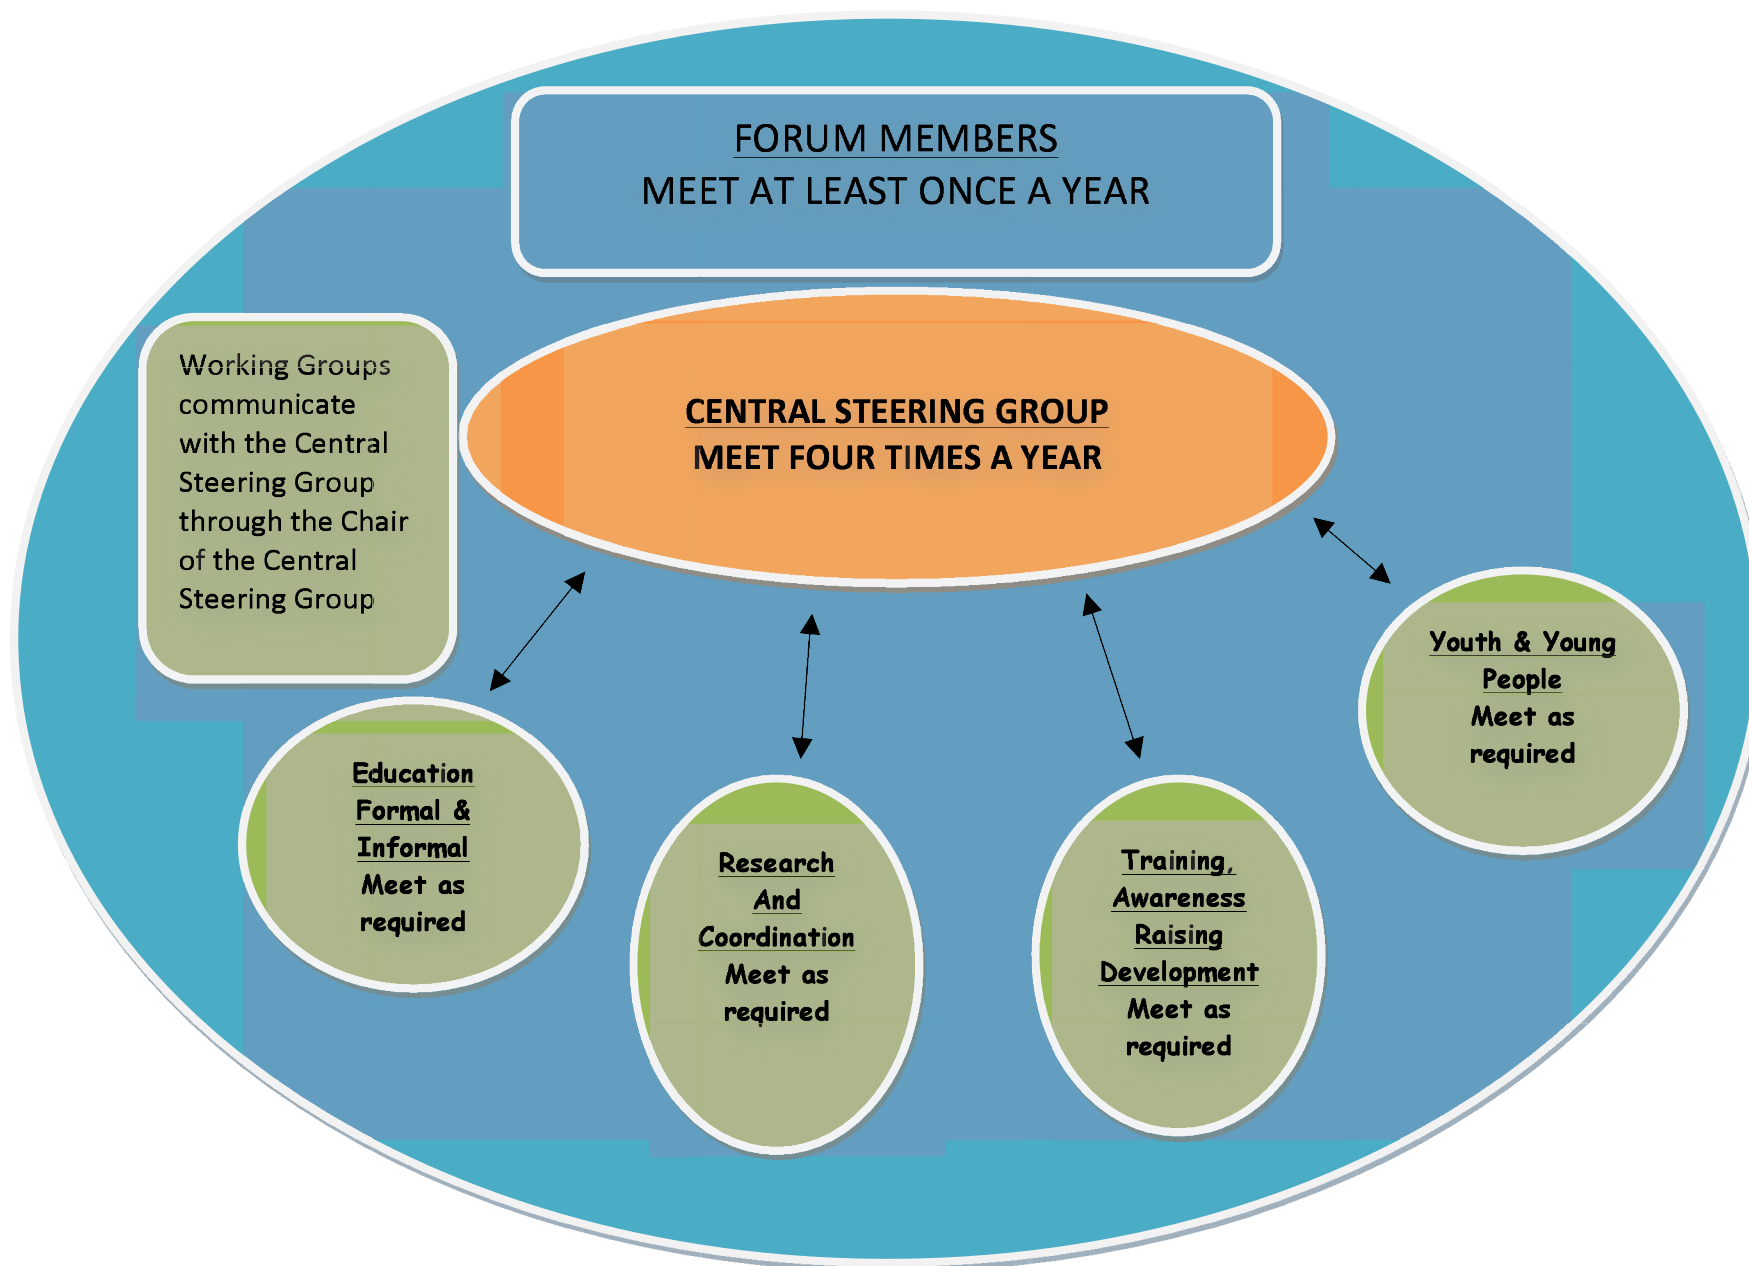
FORUM MEMBERS
MEET AT LEAST ONCE A YEAR

Working Groups communicate with the Central Steering Group through the Chair of the Central Steering Group

CENTRAL STEERING GROUP
MEET FOUR TIMES A YEAR

Youth & Young People
Meet as required

Education Formal & Informal
Meet as required

Research And Coordination
Meet as required

Training, Awareness Raising Development
Meet as required